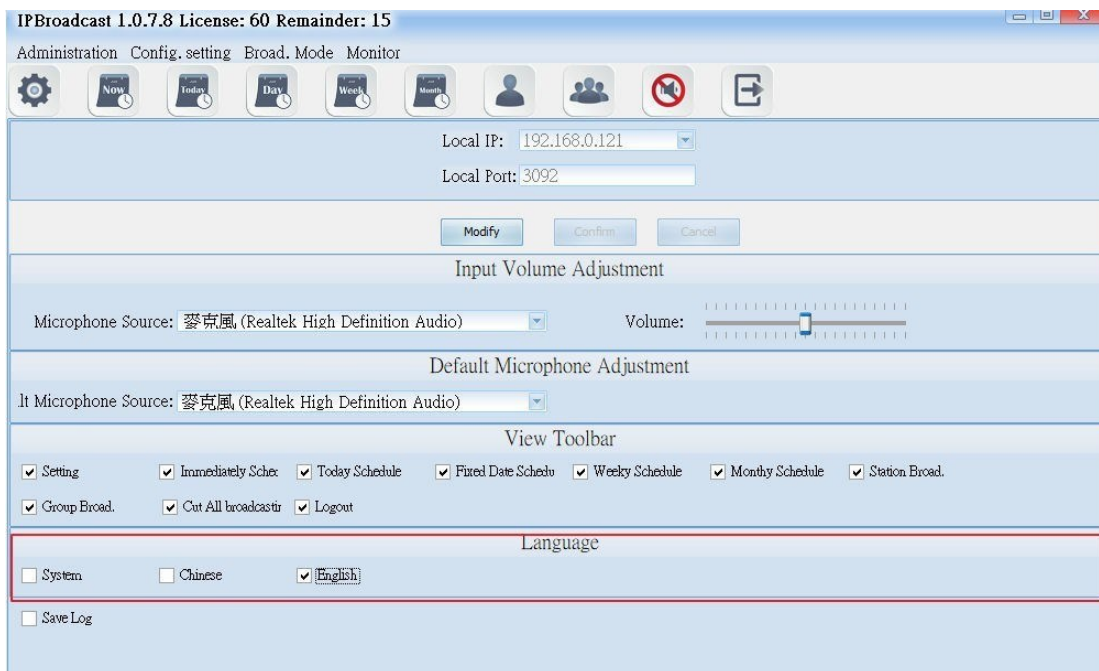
IPBroadcast 1.0.7.8 License: 60 Remainder: 15

Administration Config. setting Broad. Mode Monitor

Now Today Day Week Month

Local IP: 192.168.0.121

Local Port: 3092

Modify Confirm Cancel

Input Volume Adjustment

Microphone Source: 麥克風 (Realtek High Definition Audio) Volume:

Default Microphone Adjustment

lt Microphone Source: 麥克風 (Realtek High Definition Audio)

View Toolbar

Setting Immediately Schec Today Schedule Fixed Date Schedu Weeky Schedule Monthy Schedule Station Broad.

Group Broad. Cut All broadcastir Logout

Language

System Chinese English

Save Log